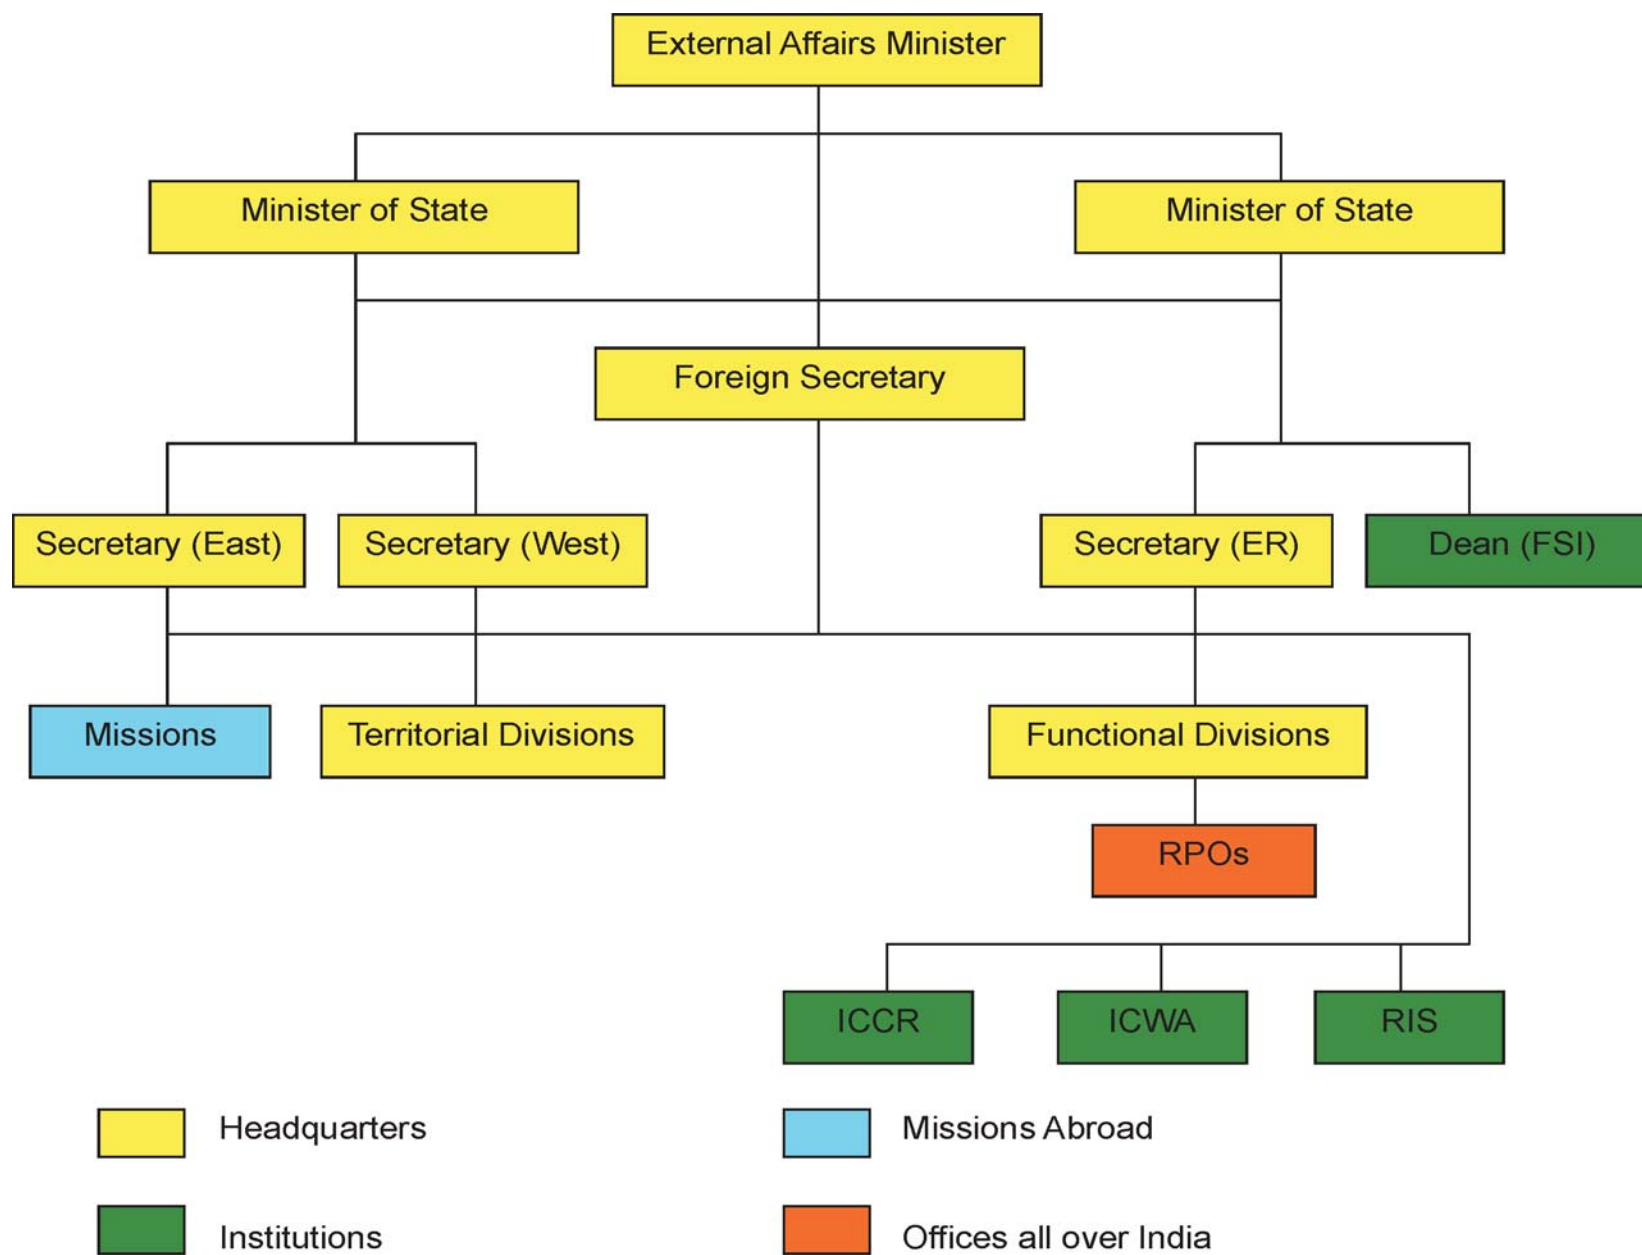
External Affairs Minister

Minister of State

Minister of State

Foreign Secretary

Secretary (East)

Secretary (West)

Secretary (ER)

Dean (FSI)

Missions

Territorial Divisions

Functional Divisions

RPOs

ICCR

ICWA

RIS

Headquarters

Missions Abroad

Institutions

Offices all over India